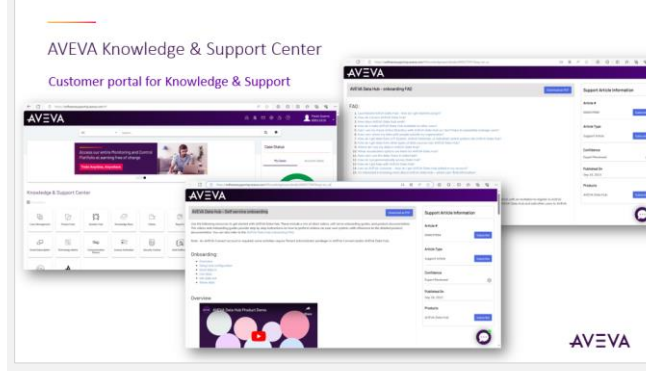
AVEVA Knowledge & Support Center

Customer portal for Knowledge & Support

AVEVA

AVEVA Data Hub - onboarding FAQ

FAQ

Support Article Information

Article #

Article Type

Confidence

Published On

Products

AVEVA

Knowledge & Support Center

Case Status

AVEVA Data Hub - Self-service onboarding

Support Article Information

Article #

Article Type

Confidence

Published On

Products

Onboarding

Overview

AVEVA